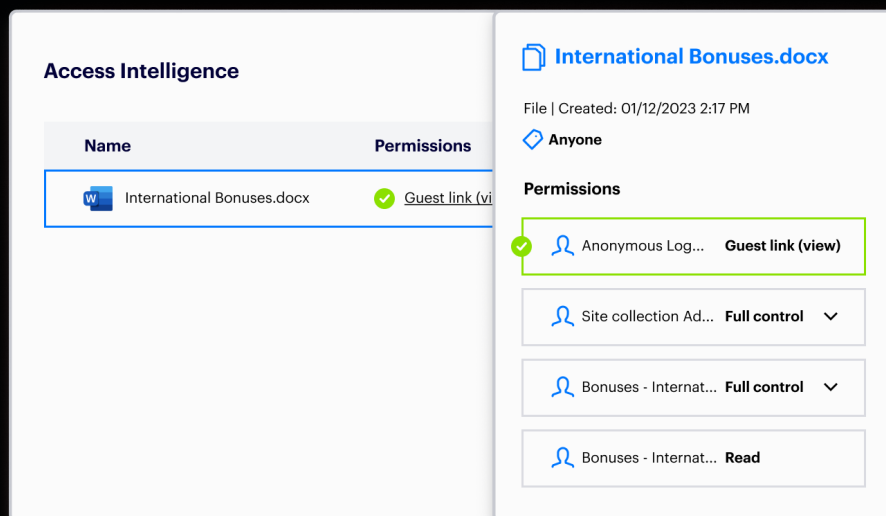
Access Intelligence

| Name | Permissions |
|---|---|
| International Bonuses.docx | Guest link (vi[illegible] |

International Bonuses.docx

File | Created: 01/12/2023 2:17 PM

Anyone

Permissions

Anonymous Log... Guest link (view)

Site collection Ad... Full control

Bonuses - Internat... Full control

Bonuses - Internat... Read